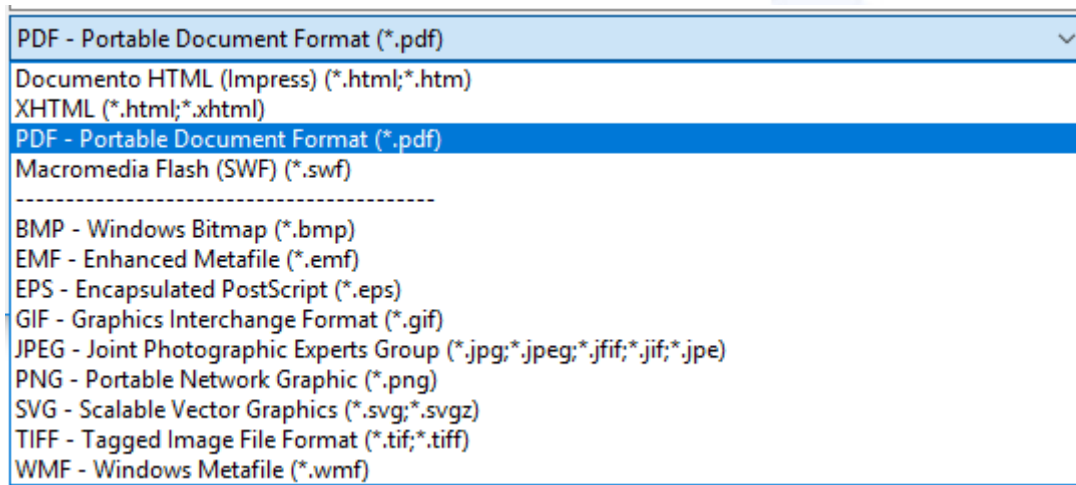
PDF - Portable Document Format (*.pdf)

Documento HTML (Impress) (*.html;*.htm)
XHTML (*.html;*.xhtml)
PDF - Portable Document Format (*.pdf)
Macromedia Flash (SWF) (*.swf)
------------------------------------------
BMP - Windows Bitmap (*.bmp)
EMF - Enhanced Metafile (*.emf)
EPS - Encapsulated PostScript (*.eps)
GIF - Graphics Interchange Format (*.gif)
JPEG - Joint Photographic Experts Group (*.jpg;*.jpeg;*.jfif;*.jif;*.jpe)
PNG - Portable Network Graphic (*.png)
SVG - Scalable Vector Graphics (*.svg;*.svgz)
TIFF - Tagged Image File Format (*.tif;*.tiff)
WMF - Windows Metafile (*.wmf)